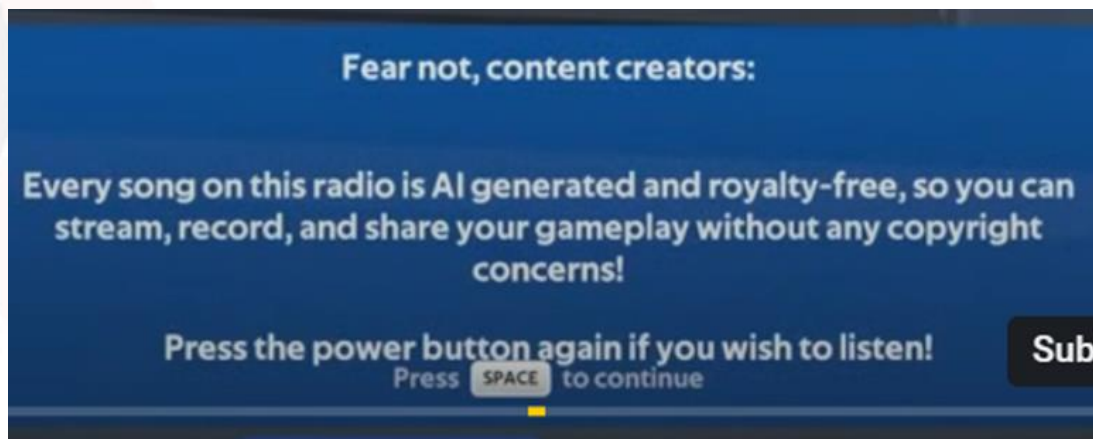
Fear not, content creators:

Every song on this radio is AI generated and royalty-free, so you can stream, record, and share your gameplay without any copyright concerns!

Press the power button again if you wish to listen!

Press SPACE to continue

Sub